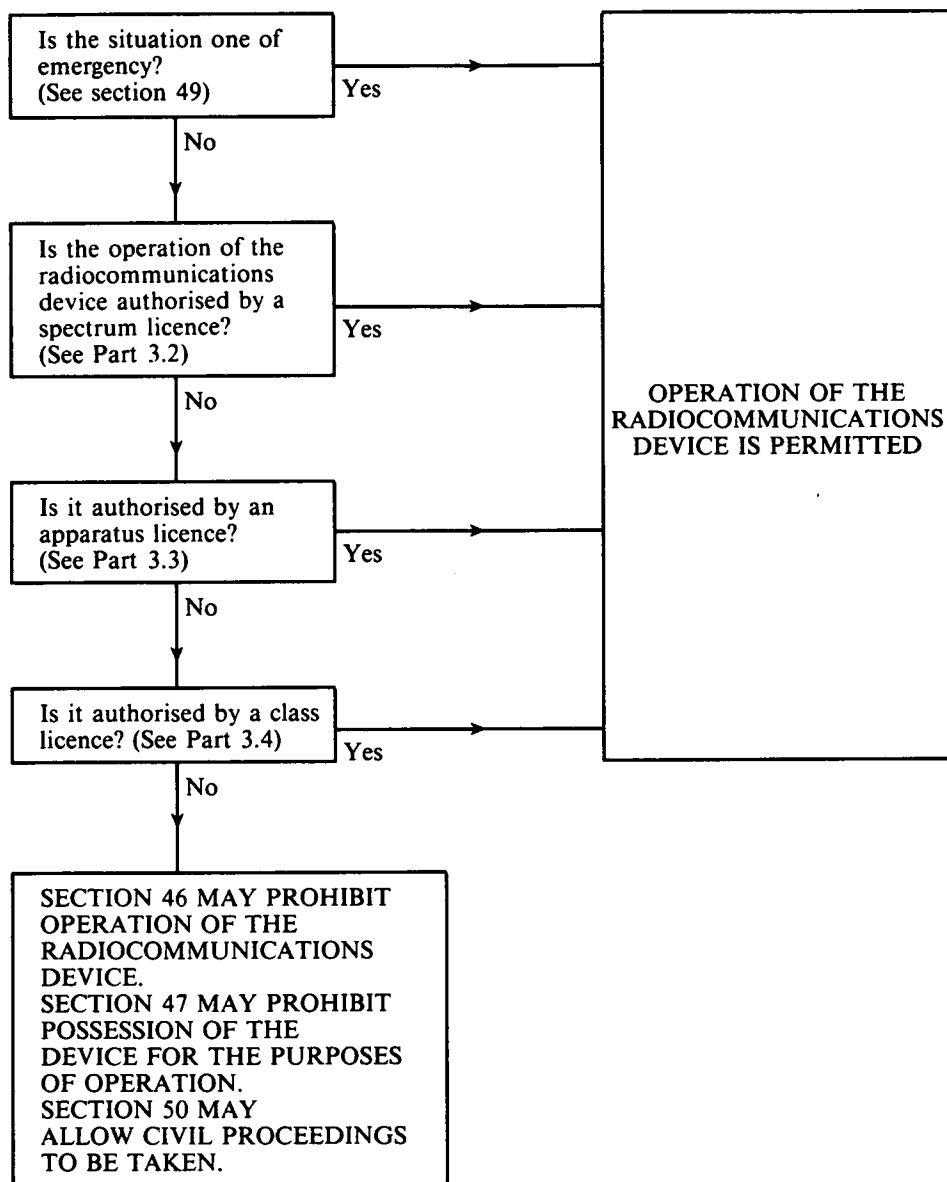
Is the situation one of emergency? (See section 49)

Yes

No

Is the operation of the radiocommunications device authorised by a spectrum licence? (See Part 3.2)

Yes

No

Is it authorised by an apparatus licence? (See Part 3.3)

Yes

No

Is it authorised by a class licence? (See Part 3.4)

Yes

No

OPERATION OF THE RADIOCOMMUNICATIONS DEVICE IS PERMITTED

SECTION 46 MAY PROHIBIT OPERATION OF THE RADIOCOMMUNICATIONS DEVICE.
SECTION 47 MAY PROHIBIT POSSESSION OF THE DEVICE FOR THE PURPOSES OF OPERATION.
SECTION 50 MAY ALLOW CIVIL PROCEEDINGS TO BE TAKEN.